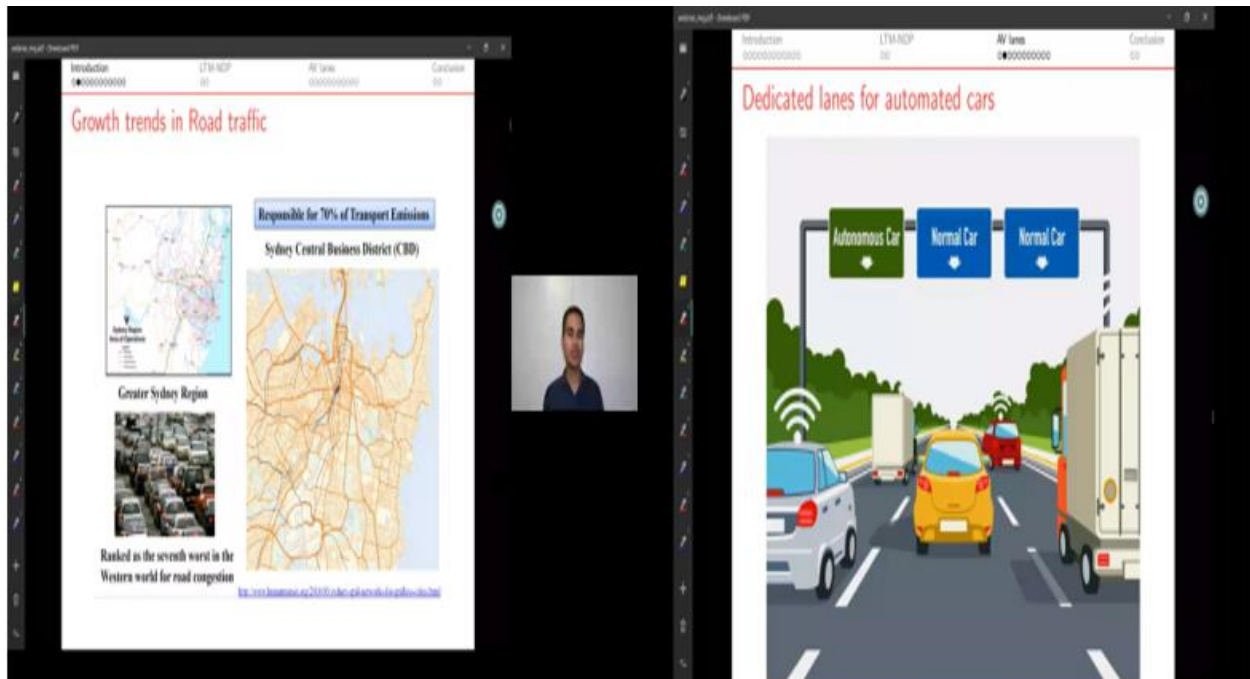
Introduction LTM-NDP AV lanes Conclusion

Growth trends in Road traffic

Responsible for 70% of Transport Emissions

Sydney Central Business District (CBD)

Greater Sydney Region

Ranked as the seventh worst in the Western world for road congestion

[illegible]

Introduction LTM-NDP AV lanes Conclusion

Dedicated lanes for automated cars

Autonomous Car

Normal Car

Normal Car